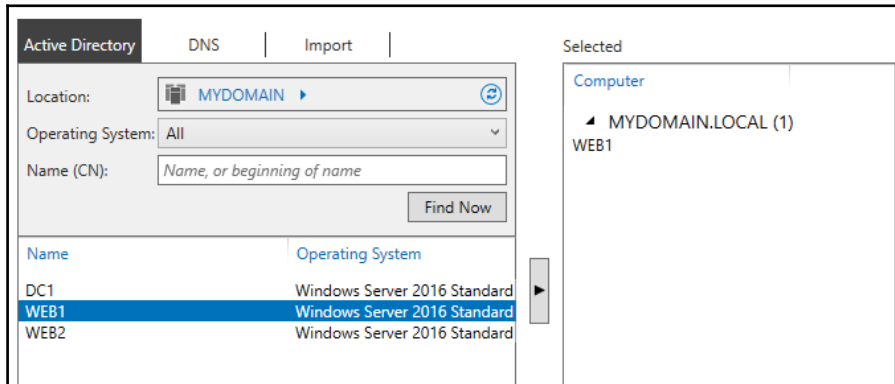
Active Directory | DNS | Import

Location: MYDOMAIN ▸

Operating System: All

Name (CN): Name, or beginning of name

Find Now

| Name | Operating System |
|---|---|
| DC1 | Windows Server 2016 Standard |
| WEB1 | Windows Server 2016 Standard |
| WEB2 | Windows Server 2016 Standard |

▶

Selected

Computer

◢ MYDOMAIN.LOCAL (1)
WEB1